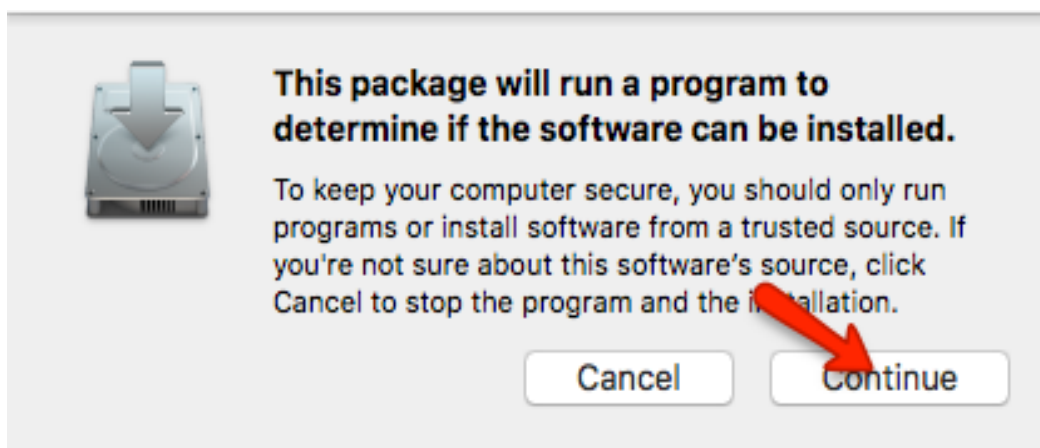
This package will run a program to determine if the software can be installed.

To keep your computer secure, you should only run programs or install software from a trusted source. If you're not sure about this software's source, click Cancel to stop the program and the i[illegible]tallation.

Cancel

Continue